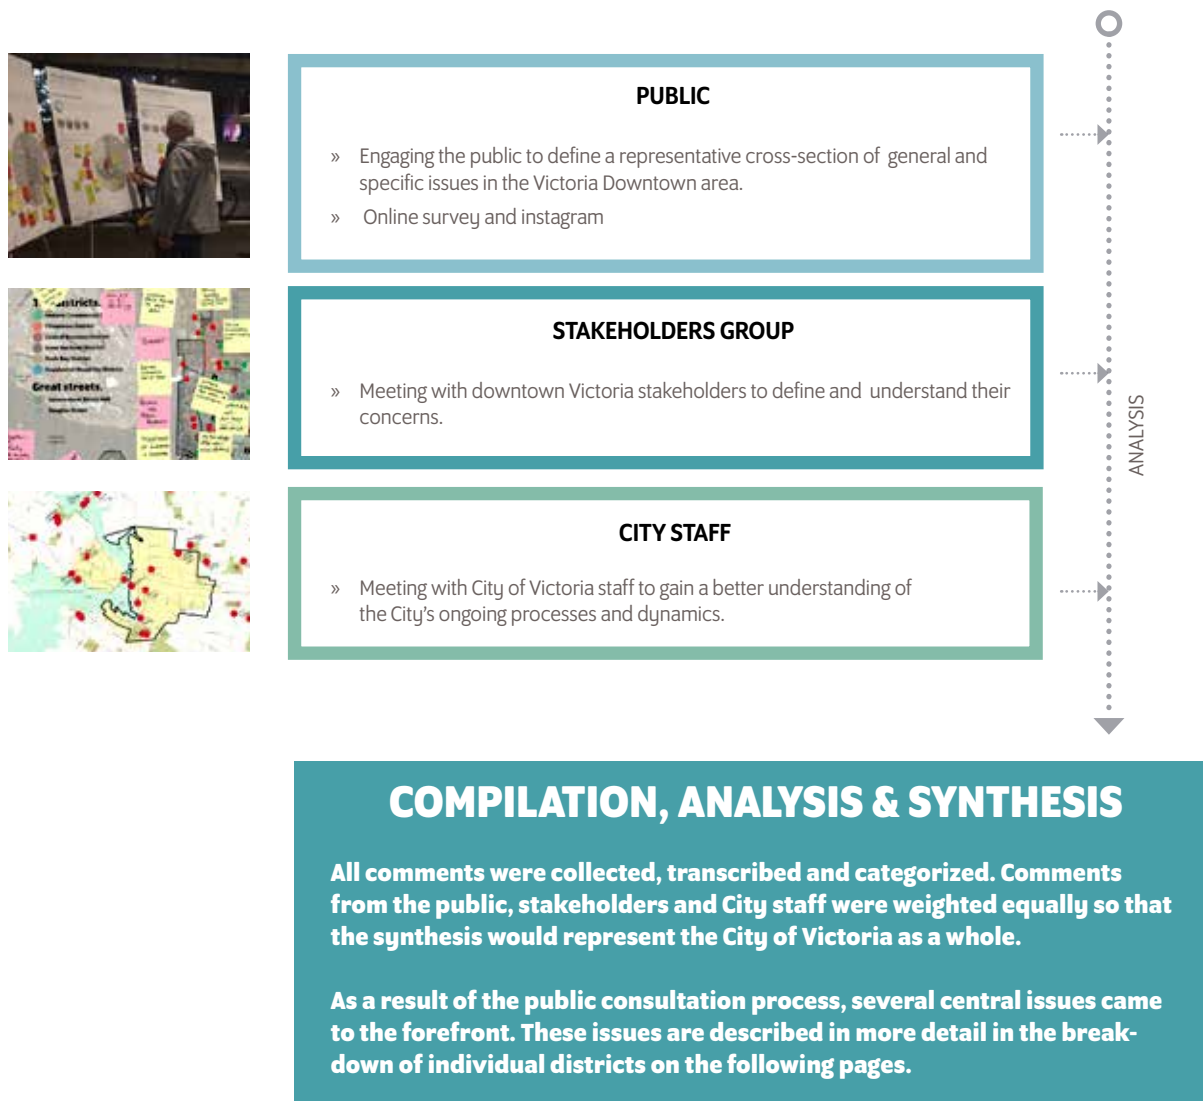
PUBLIC

» Engaging the public to define a representative cross-section of general and specific issues in the Victoria Downtown area.

» Online survey and instagram

STAKEHOLDERS GROUP

» Meeting with downtown Victoria stakeholders to define and understand their concerns.

CITY STAFF

» Meeting with City of Victoria staff to gain a better understanding of the City's ongoing processes and dynamics.

ANALYSIS

COMPILATION, ANALYSIS & SYNTHESIS

All comments were collected, transcribed and categorized. Comments from the public, stakeholders and City staff were weighted equally so that the synthesis would represent the City of Victoria as a whole.

As a result of the public consultation process, several central issues came to the forefront. These issues are described in more detail in the breakdown of individual districts on the following pages.